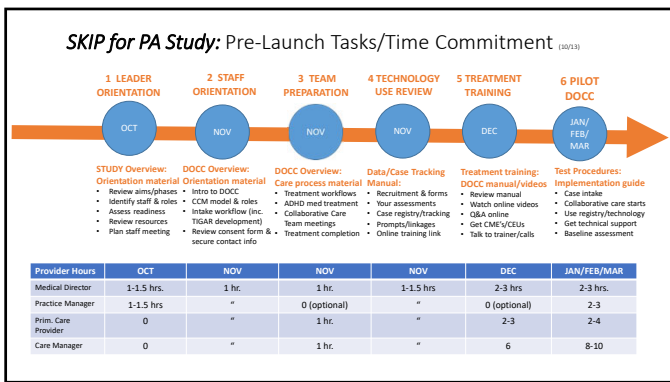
SKIP for PA Study: Pre-Launch Tasks/Time Commitment (10/13)

1 LEADER ORIENTATION

OCT

STUDY Overview: Orientation material
- Review aims/phases
- Identify staff & roles
- Assess readiness
- Review resources
- Plan staff meeting

2 STAFF ORIENTATION

NOV

DOCC Overview: Orientation material
- Intro to DOCC
- CCM model & roles
- Intake workflow (inc. TIGAR development)
- Review consent form & secure contact info

3 TEAM PREPARATION

NOV

DOCC Overview: Care process material
- Treatment workflows
- ADHD med treatment
- Collaborative Care Team meetings
- Treatment completion

4 TECHNOLOGY USE REVIEW

NOV

Data/Case Tracking Manual:
- Recruitment & forms
- Your assessments
- Case registry/tracking
- Prompts/linkages
- Online training link

5 TREATMENT TRAINING

DEC

Treatment training: DOCC manual/videos
- Review manual
- Watch online videos
- Q&A online
- Get CME's/CEUs
- Talk to trainer/calls

6 PILOT DOCC

JAN/FEB/MAR

Test Procedures: Implementation guide
- Case intake
- Collaborative care starts
- Use registry/technology
- Get technical support
- Baseline assessment

| Provider Hours | OCT | NOV | NOV | NOV | DEC | JAN/FEB/MAR |
|---|---|---|---|---|---|---|
| Medical Director | 1-1.5 hrs. | 1 hr. | 1 hr. | 1-1.5 hrs | 2-3 hrs | 2-3 hrs. |
| Practice Manager | 1-1.5 hrs | " | 0 (optional) | " | 0 (optional) | 2-3 |
| Prim. Care Provider | 0 | " | 1 hr. | " | 2-3 | 2-4 |
| Care Manager | 0 | " | 1 hr. | " | 6 | 8-10 |